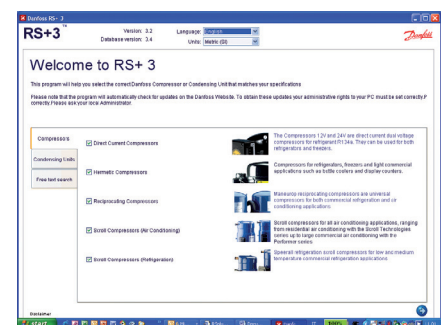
Danfoss RS+ 3

RS+3

Version: 3.2
Database version: 3.4

Language: English
Units: Metric (SI)

Danfoss

Welcome to RS+ 3

This program will help you select the correct Danfoss Compressor or Condensing Unit that matches your specifications

Please note that the program will automatically check for updates on the Danfoss Website. To obtain these updates your administrative rights to your PC must be set correctly. If correctly Please ask your local Administrator.

Compressors

Condensing Units

Free text search

Direct Current Compressors

The Compressor 12V and 24V are direct current dual voltage compressors for refrigerant R134a. They can be used for both refrigerators and freezers.

Hermetic Compressors

Compressors for refrigerators, freezers and light commercial applications such as bottle coolers and display counters.

Reciprocating Compressors

Maneurop reciprocating compressors are universal compressors for both commercial refrigeration and air conditioning applications.

Scroll Compressors (Air Conditioning)

Scroll compressors for all air conditioning applications, ranging from residential air conditioning with the Scroll Technologies series up to larger commercial air conditioning with the Performer series.

Scroll Compressors (Refrigeration)

Special refrigeration scroll compressors for low and medium temperature commercial refrigeration applications.

Disclaimer

start